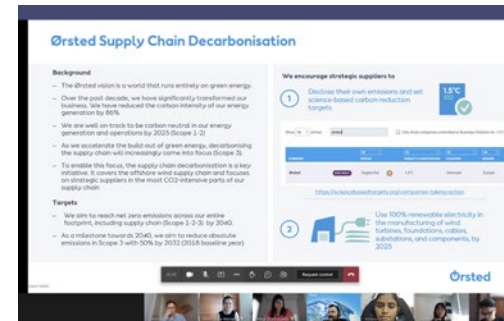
Ørsted Supply Chain Decarbonisation

Background

– The Ørsted vision is a world that runs entirely on green energy.

– Over the past decade, we have significantly transformed our business. We have reduced the carbon intensity of our energy generation by 86%.

– We are well on track to be carbon neutral in our energy generation and operations by 2025 (Scope 1-2).

– As we accelerate the build-out of green energy, decarbonising the supply chain will increasingly come into focus (Scope 3).

– To enable this focus, the supply chain decarbonisation is a key initiative. It covers the offshore wind supply chain and focuses on strategic suppliers in the most CO2-intensive parts of our supply chain.

Targets

– We aim to reach net zero emissions across our entire footprint, including supply chain (Scope 1-2-3) by 2040.

– As a milestone towards 2040, we aim to reduce absolute emissions in Scope 3 with 50% by 2032 (2018 baseline year).

We encourage strategic suppliers to

1 Disclose their own emissions and set science-based carbon reduction targets

1.5°C

Ørsted

https://sciencebasedtargets.org/companies-taking-action

2 Use 100% renewable electricity in the manufacturing of wind turbines, foundations, cables, substations, and components, by 2025

Ørsted

Request control